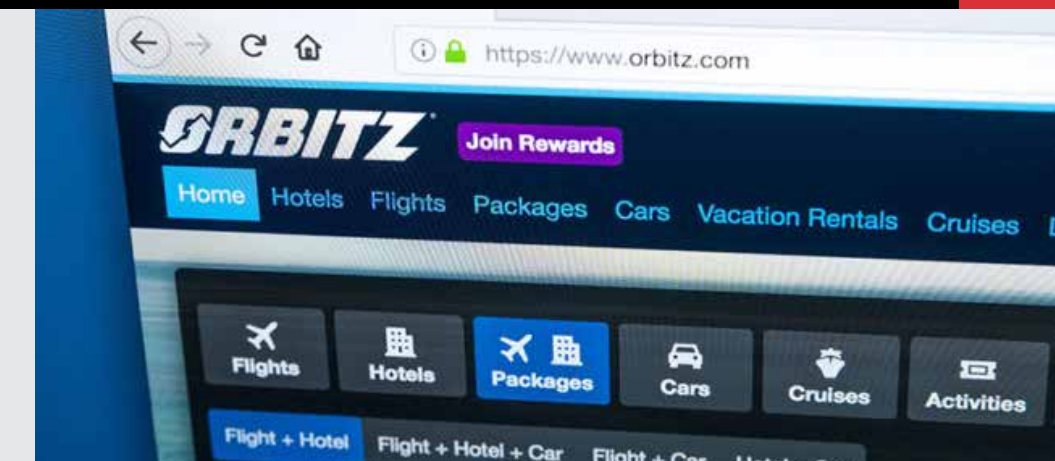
https://www.orbitz.com

ORBITZ

Join Rewards

Home Hotels Flights Packages Cars Vacation Rentals Cruises

Flights Hotels Packages Cars Cruises Activities

Flight + Hotel Flight + Hotel + Car Flight + Car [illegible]